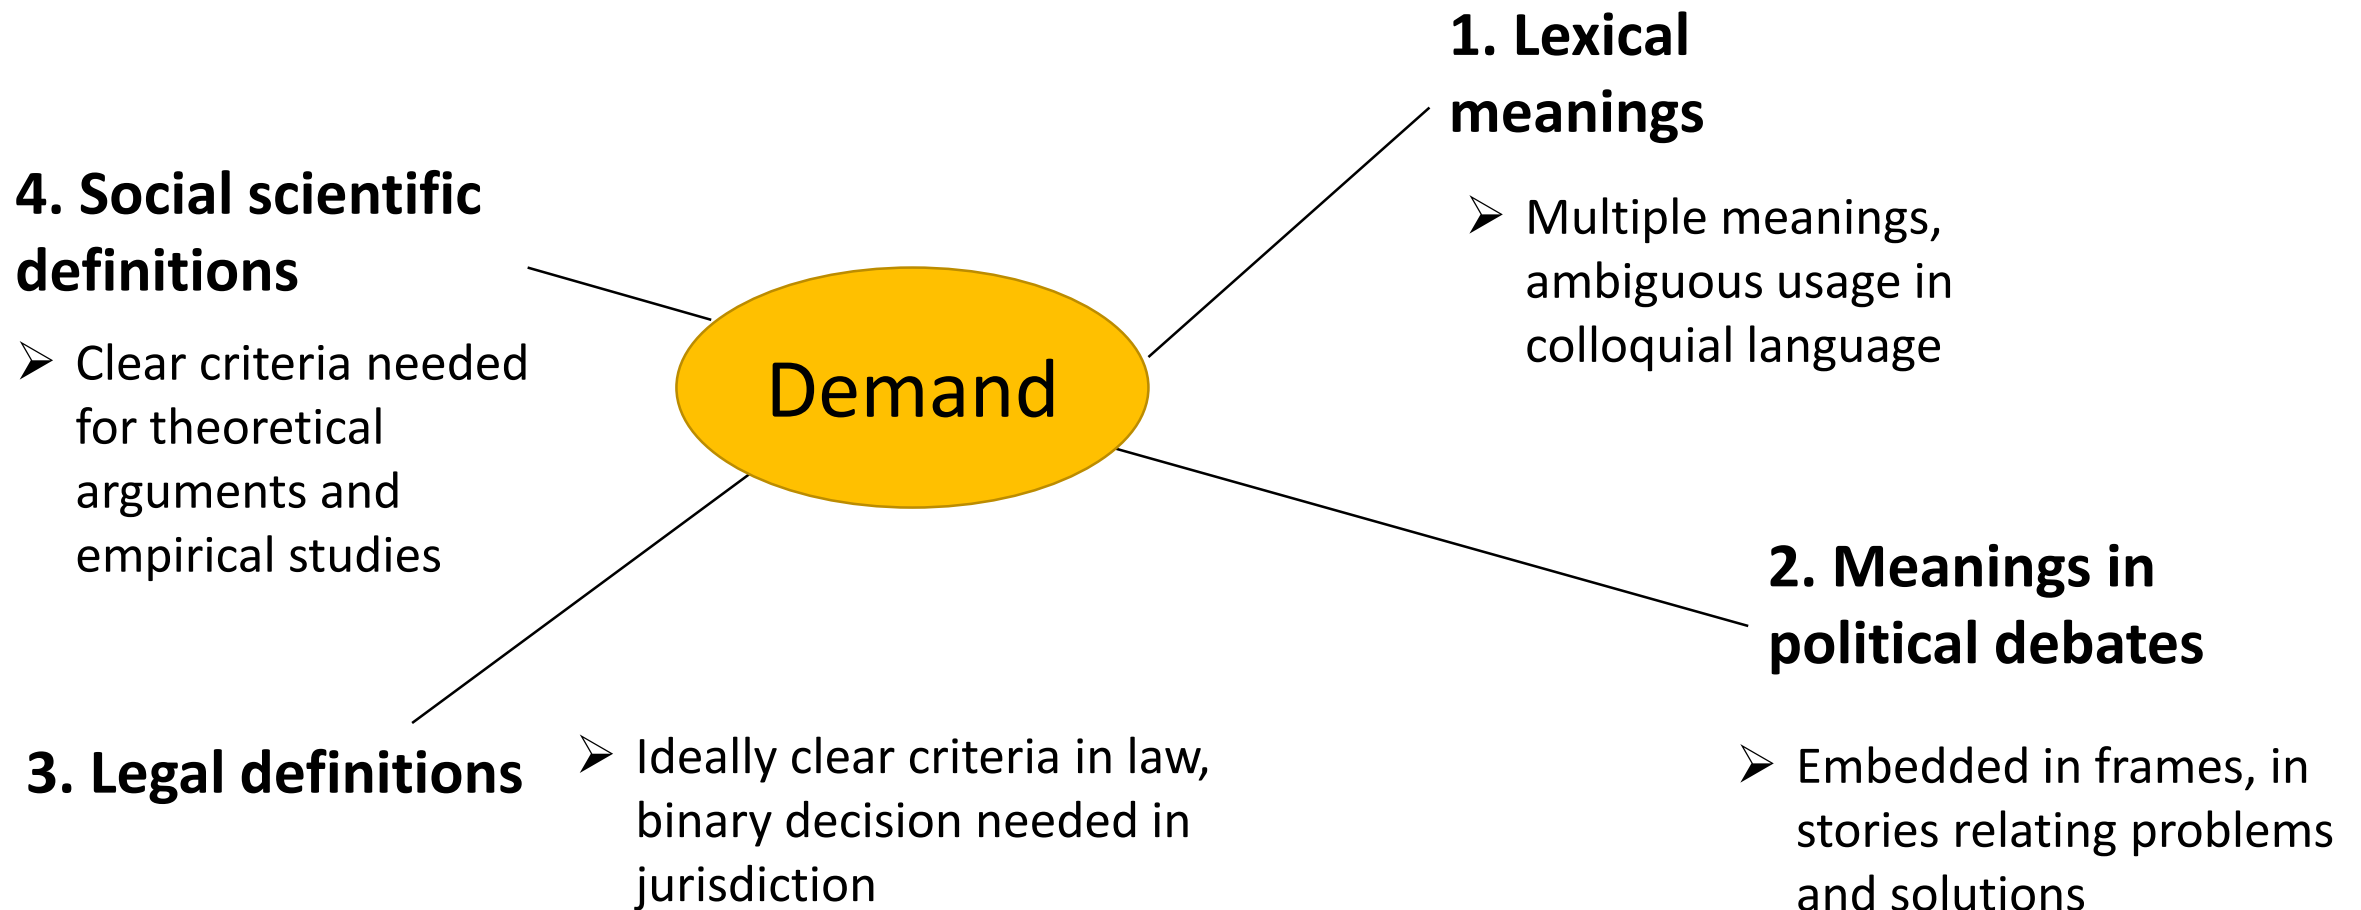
Demand

1. Lexical meanings

➢ Multiple meanings, ambiguous usage in colloquial language

2. Meanings in political debates

➢ Embedded in frames, in stories relating problems and solutions

3. Legal definitions

➢ Ideally clear criteria in law, binary decision needed in jurisdiction

4. Social scientific definitions

➢ Clear criteria needed for theoretical arguments and empirical studies